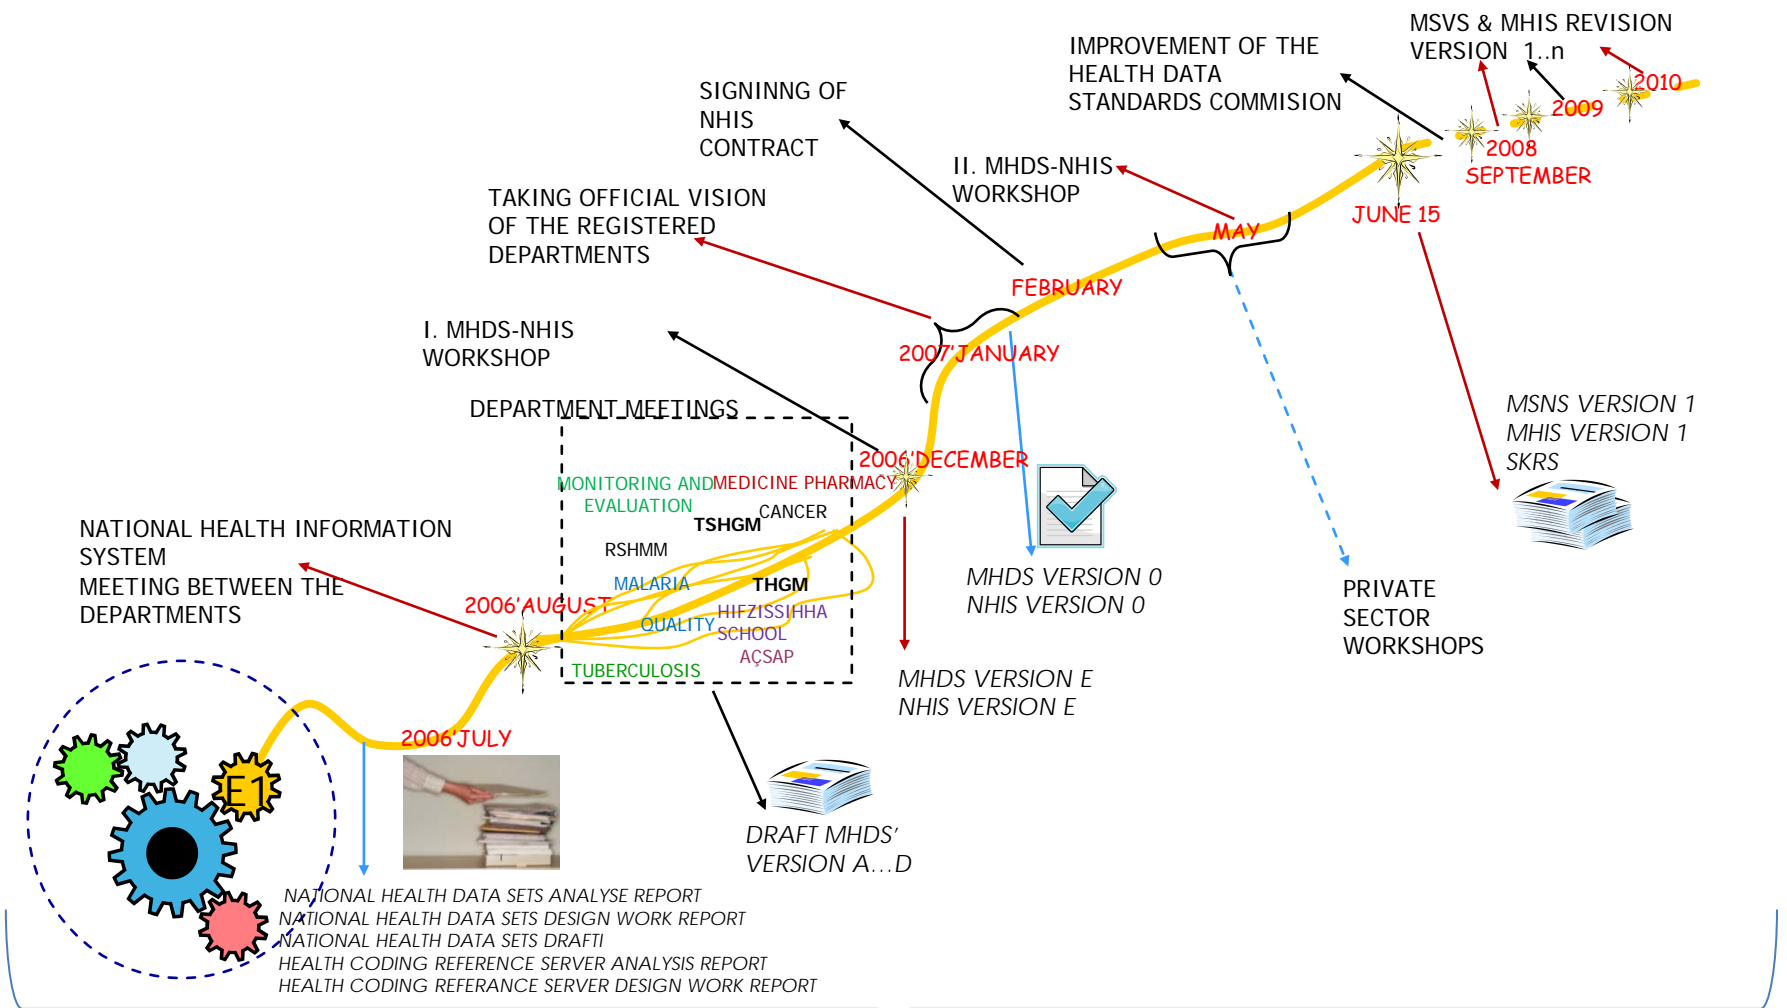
MSVS & MHIS REVISION VERSION 1..n

IMPROVEMENT OF THE HEALTH DATA STANDARDS COMMISION

2010

2009

2008 SEPTEMBER

JUNE 15

SIGNINNG OF NHIS CONTRACT

II. MHDS-NHIS WORKSHOP

MAY

TAKING OFFICIAL VISION OF THE REGISTERED DEPARTMENTS

FEBRUARY

2007'JANUARY

I. MHDS-NHIS WORKSHOP

DEPARTMENT MEETINGS

2006'DECEMBER

MONITORING AND EVALUATION

MEDICINE PHARMACY

TSHGM

CANCER

RSHMM

MALARIA

THGM

QUALITY

HIFZISSIHHA SCHOOL

AÇSAP

TUBERCULOSIS

NATIONAL HEALTH INFORMATION SYSTEM
MEETING BETWEEN THE DEPARTMENTS

2006'AUGUST

2006'JULY

E1

MSNS VERSION 1
MHIS VERSION 1
SKRS

MHDS VERSION 0
NHIS VERSION 0

PRIVATE SECTOR WORKSHOPS

MHDS VERSION E
NHIS VERSION E

DRAFT MHDS' VERSION A…D

NATIONAL HEALTH DATA SETS ANALYSE REPORT
NATIONAL HEALTH DATA SETS DESIGN WORK REPORT
NATIONAL HEALTH DATA SETS DRAFTI
HEALTH CODING REFERENCE SERVER ANALYSIS REPORT
HEALTH CODING REFERANCE SERVER DESIGN WORK REPORT